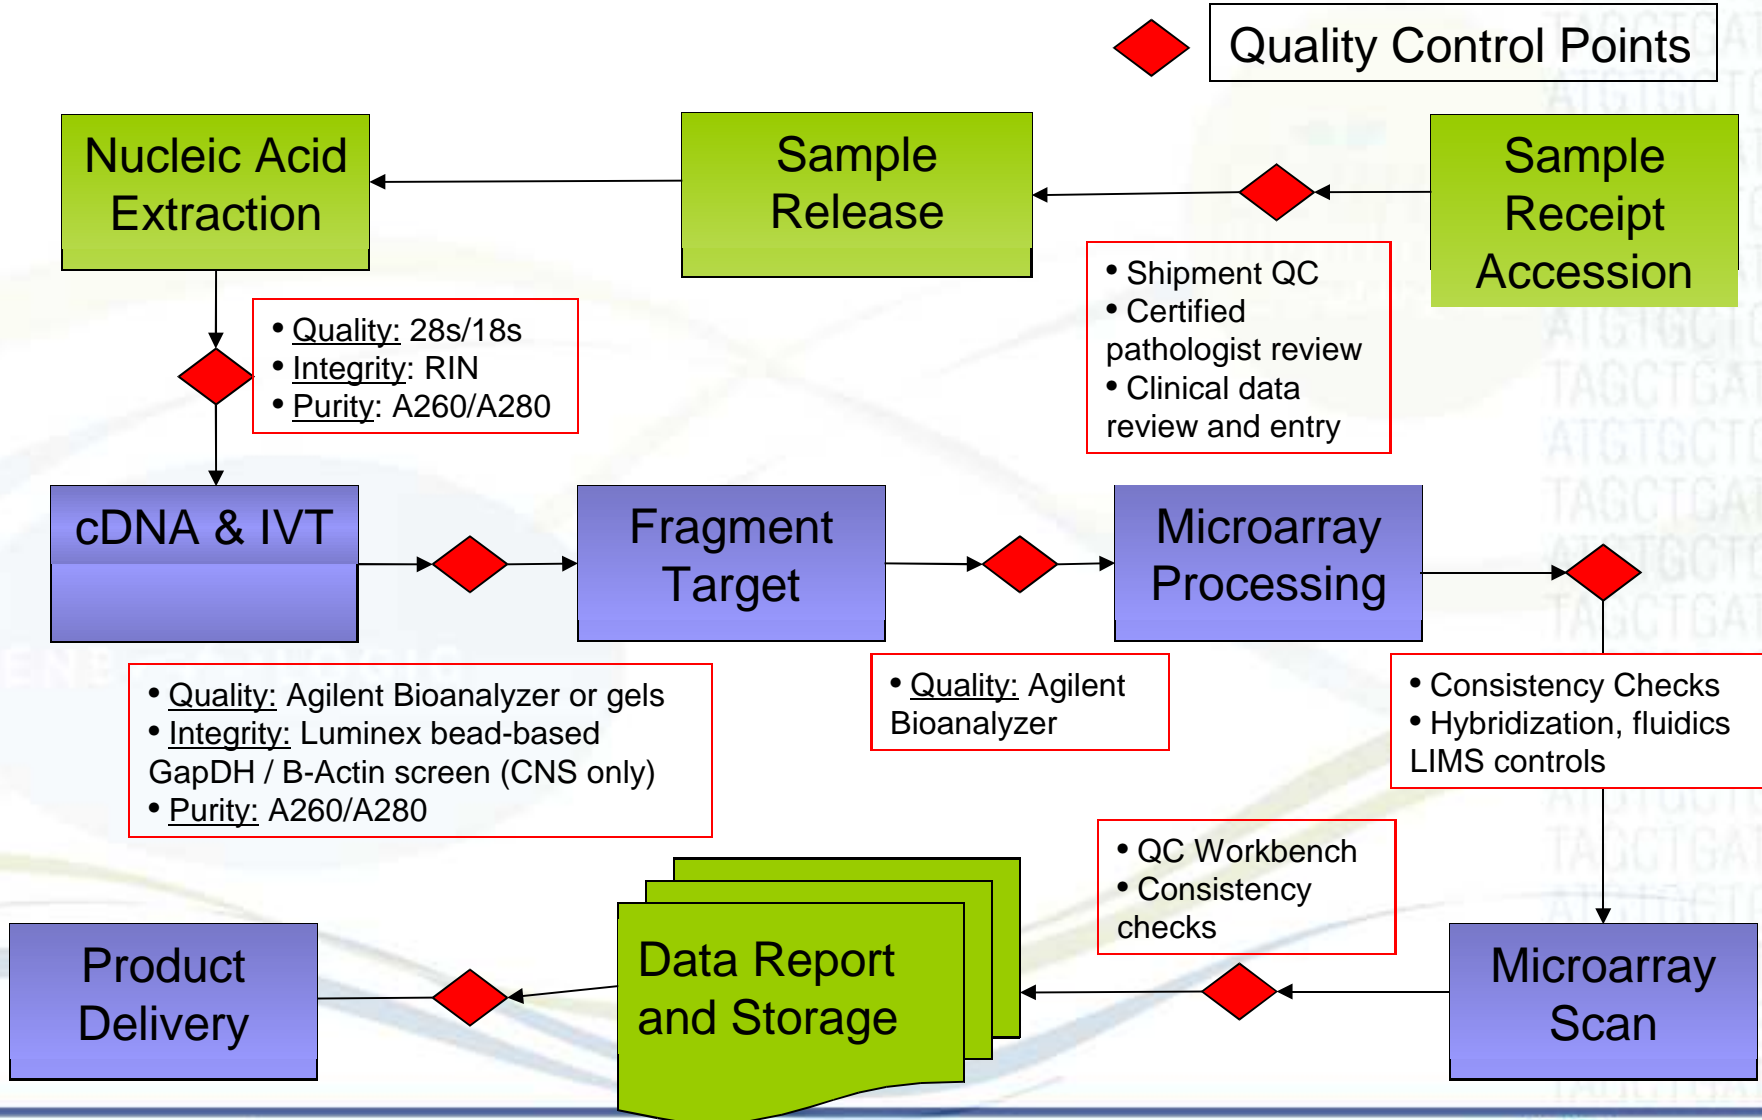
Quality Control Points

Nucleic Acid Extraction

Sample Release

Sample Receipt Accession

• Shipment QC
• Certified pathologist review
• Clinical data review and entry

• Quality: 28s/18s
• Integrity: RIN
• Purity: A260/A280

cDNA & IVT

Fragment Target

Microarray Processing

• Quality: Agilent Bioanalyzer or gels
• Integrity: Luminex bead-based GapDH / B-Actin screen (CNS only)
• Purity: A260/A280

• Quality: Agilent Bioanalyzer

• Consistency Checks
• Hybridization, fluidics LIMS controls

• QC Workbench
• Consistency checks

Product Delivery

Data Report and Storage

Microarray Scan